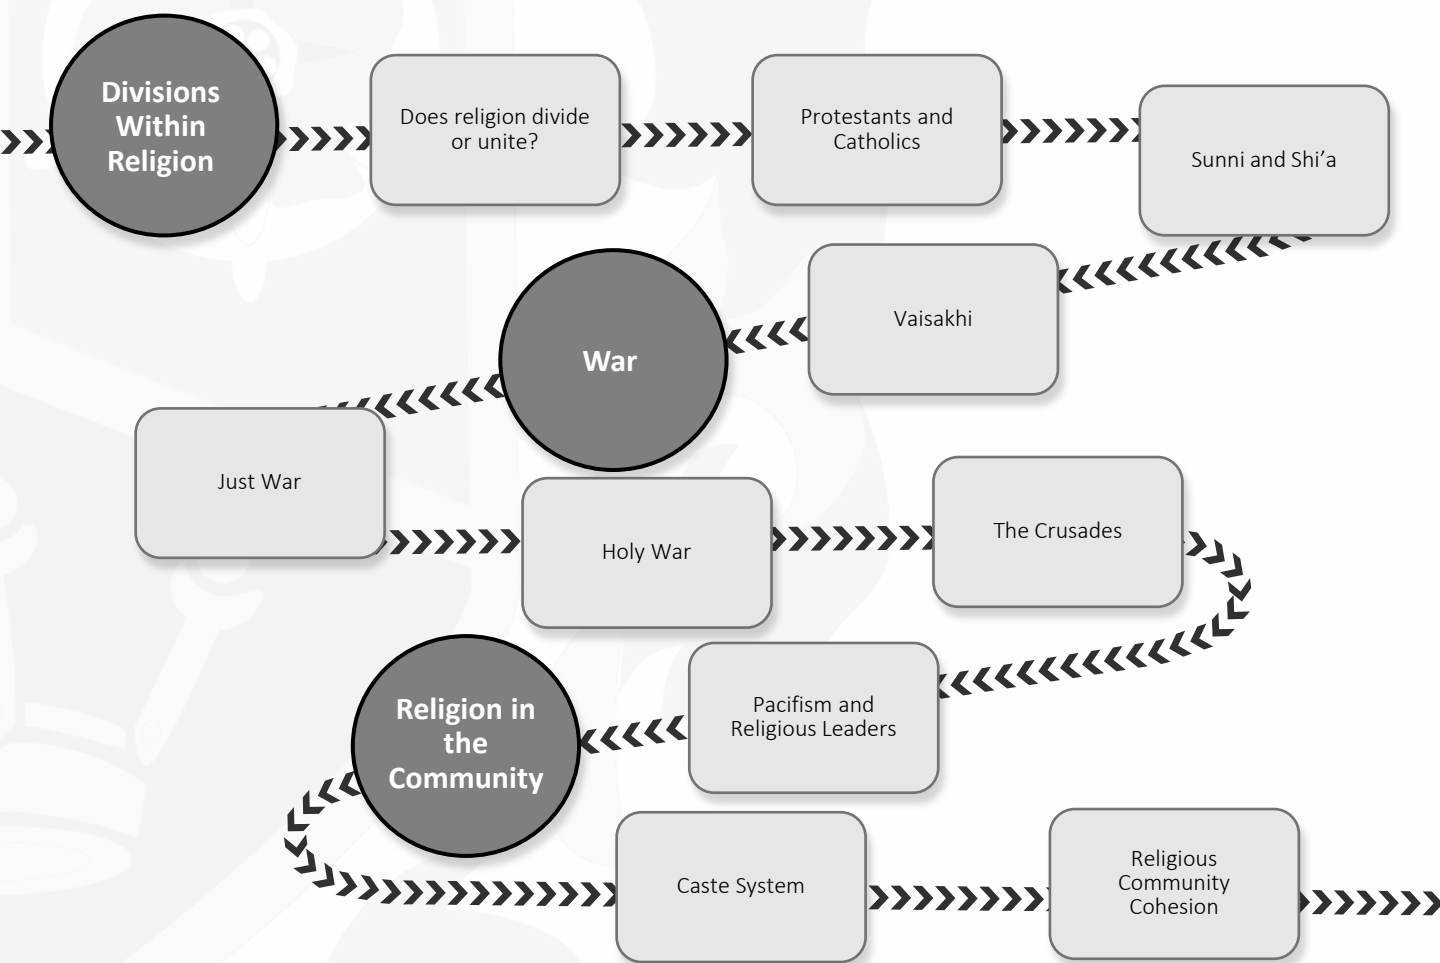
Divisions Within Religion

Does religion divide or unite?

Protestants and Catholics

Sunni and Shi'a

Vaisakhi

War

Just War

Holy War

The Crusades

Pacifism and Religious Leaders

Religion in the Community

Caste System

Religious Community Cohesion